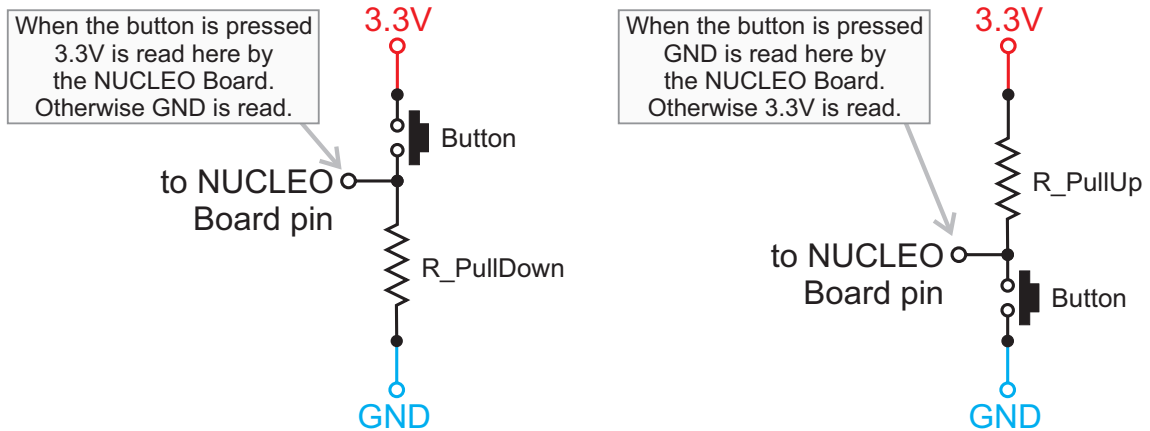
When the button is pressed 3.3V is read here by the NUCLEO Board. Otherwise GND is read.

3.3V

Button

to NUCLEO Board pin

R_PullDown

GND

When the button is pressed GND is read here by the NUCLEO Board. Otherwise 3.3V is read.

3.3V

R_PullUp

to NUCLEO Board pin

Button

GND